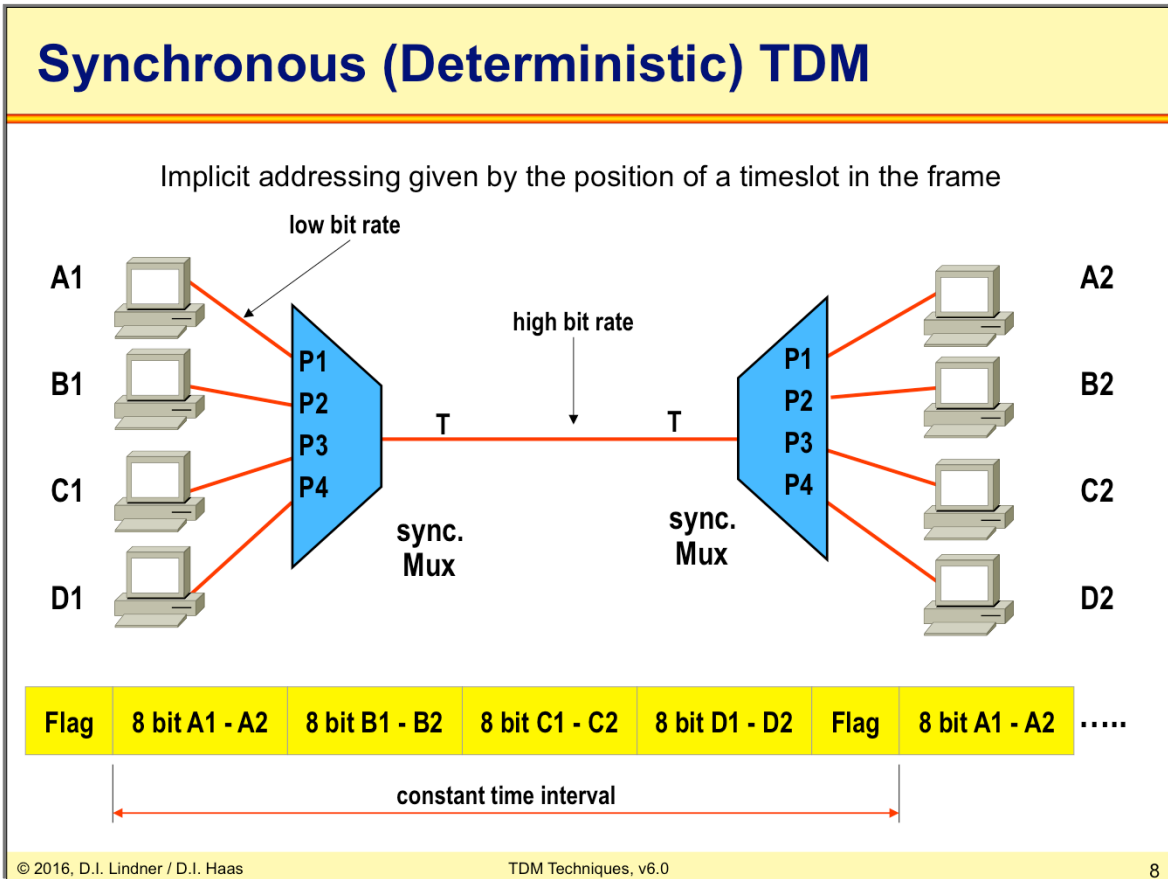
Synchronous (Deterministic) TDM

Implicit addressing given by the position of a timeslot in the frame

low bit rate

A1
B1
C1
D1

P1
P2
P3
P4

T

high bit rate

T

sync. Mux

sync. Mux

P1
P2
P3
P4

A2
B2
C2
D2

| Flag | 8 bit A1 - A2 | 8 bit B1 - B2 | 8 bit C1 - C2 | 8 bit D1 - D2 | Flag | 8 bit A1 - A2 |
|---|---|---|---|---|---|---|

.....

constant time interval

© 2016, D.I. Lindner / D.I. Haas

TDM Techniques, v6.0

8